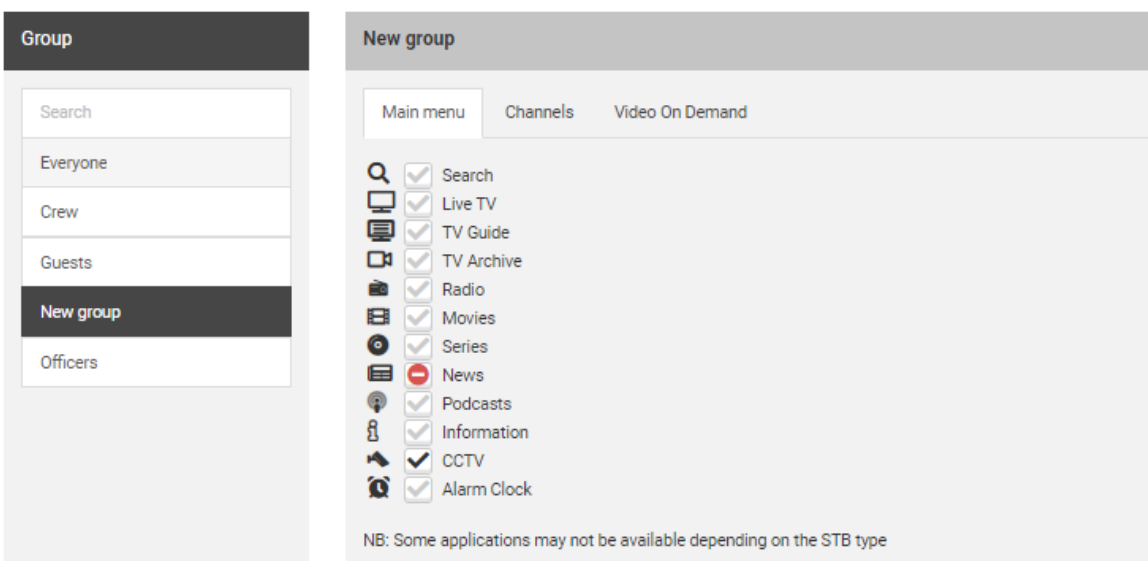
Group

Search

Everyone

Crew

Guests

New group

Officers

New group

Main menu | Channels | Video On Demand

Search
Live TV
TV Guide
TV Archive
Radio
Movies
Series
News
Podcasts
Information
CCTV
Alarm Clock

NB: Some applications may not be available depending on the STB type